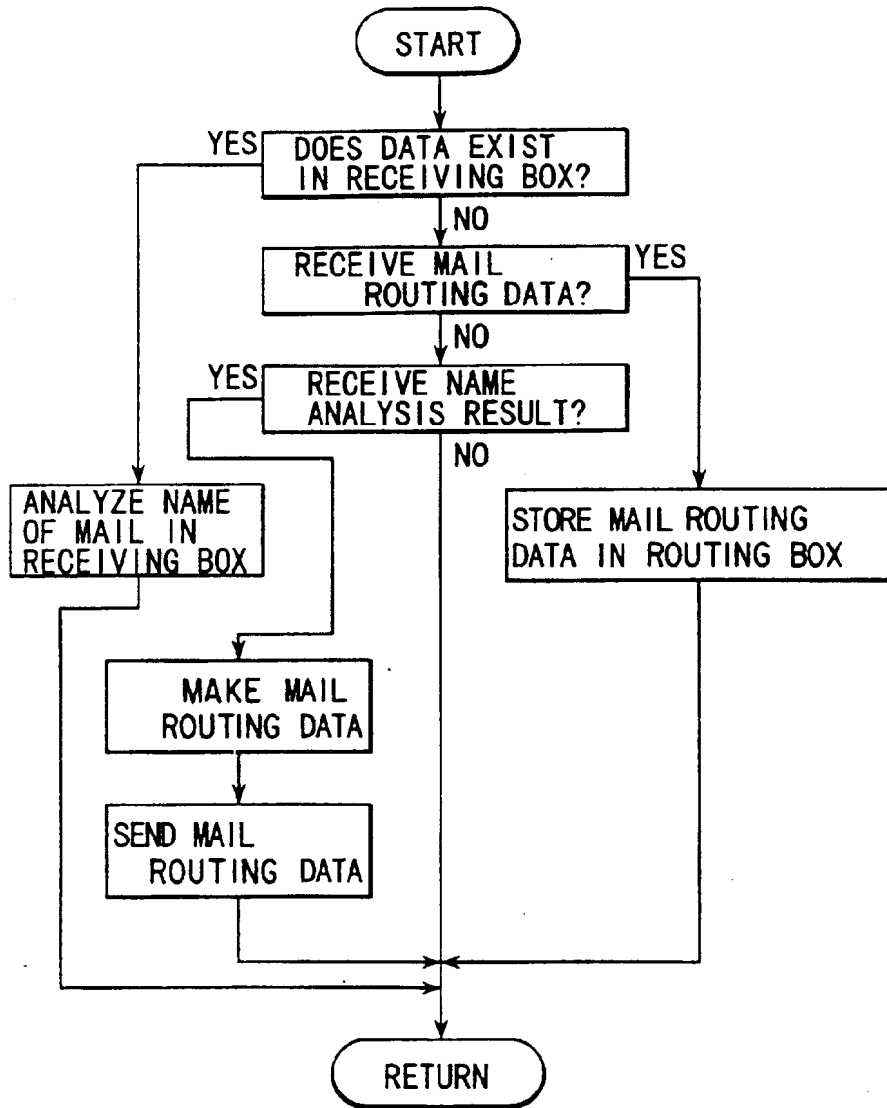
START

YES
DOES DATA EXIST IN RECEIVING BOX?
NO

RECEIVE MAIL ROUTING DATA?
YES
NO

YES
RECEIVE NAME ANALYSIS RESULT?
NO

ANALYZE NAME OF MAIL IN RECEIVING BOX

STORE MAIL ROUTING DATA IN ROUTING BOX

MAKE MAIL ROUTING DATA

SEND MAIL ROUTING DATA

RETURN